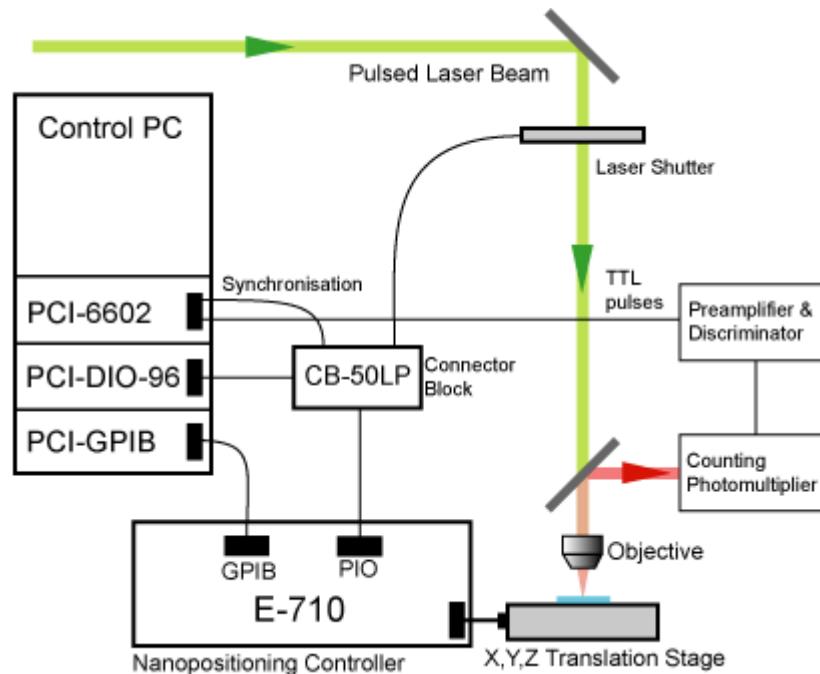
Pulsed Laser Beam

Control PC

Laser Shutter

Synchronisation

TTL pulses

PCI-6602

Preamplifier & Discriminator

PCI-DIO-96

CB-50LP

Connector Block

PCI-GPIB

Counting Photomultiplier

Objective

GPIB

PIO

E-710

Nanopositioning Controller

X,Y,Z Translation Stage